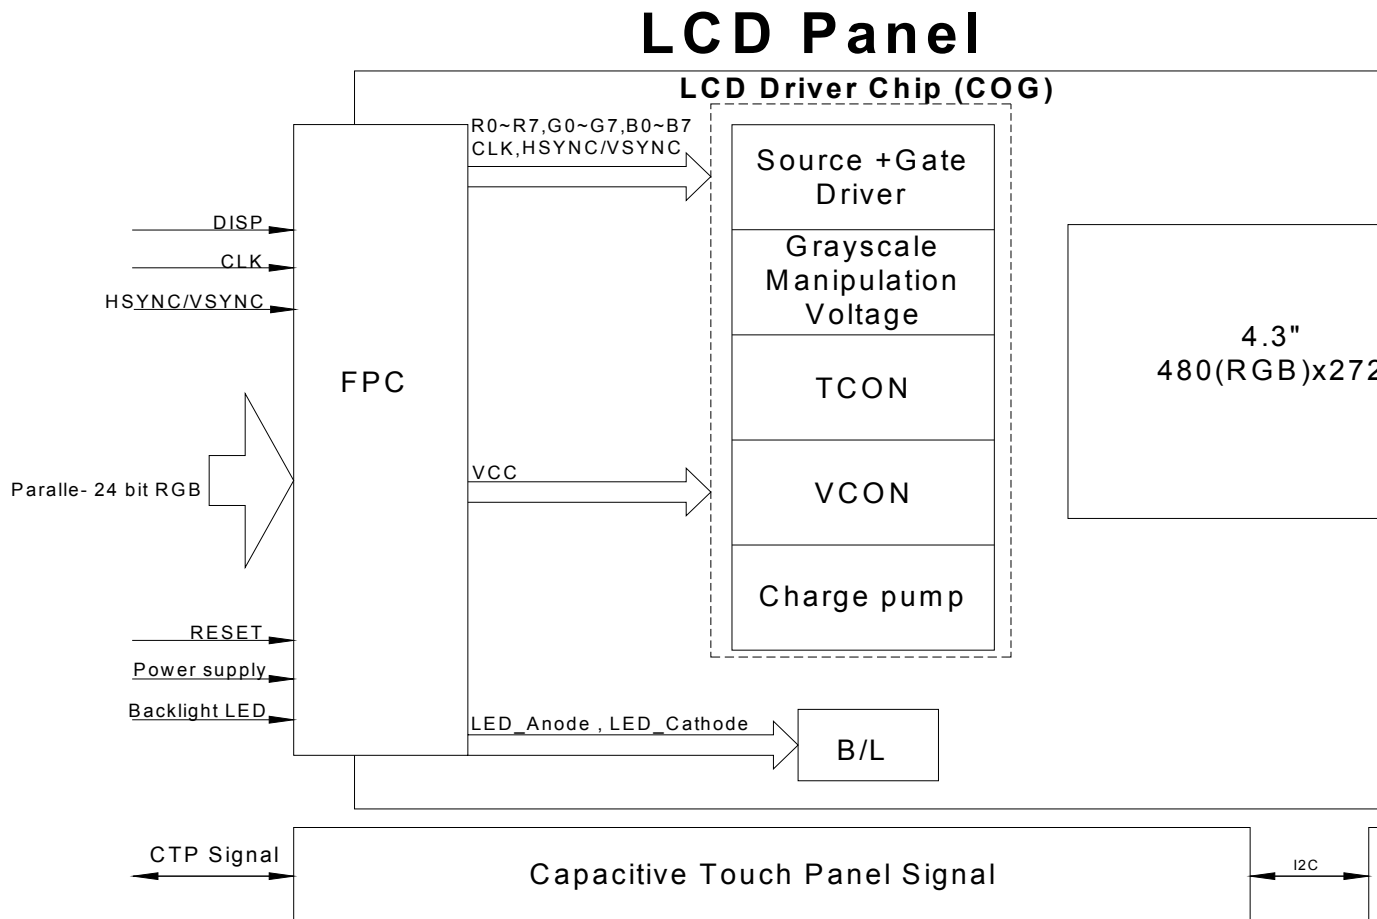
LCD Panel

LCD Driver Chip (COG)

R0~R7,G0~G7,B0~B7
CLK,HSYNC/VSYNC

Source +Gate Driver

Grayscale Manipulation Voltage

TCON

VCON

Charge pump

4.3"
480(RGB)x272

DISP

CLK

HSYNC/VSYNC

FPC

Paralle- 24 bit RGB

VCC

RESET

Power supply

Backlight LED

LED_Anode , LED_Cathode

B/L

CTP Signal

Capacitive Touch Panel Signal

I2C